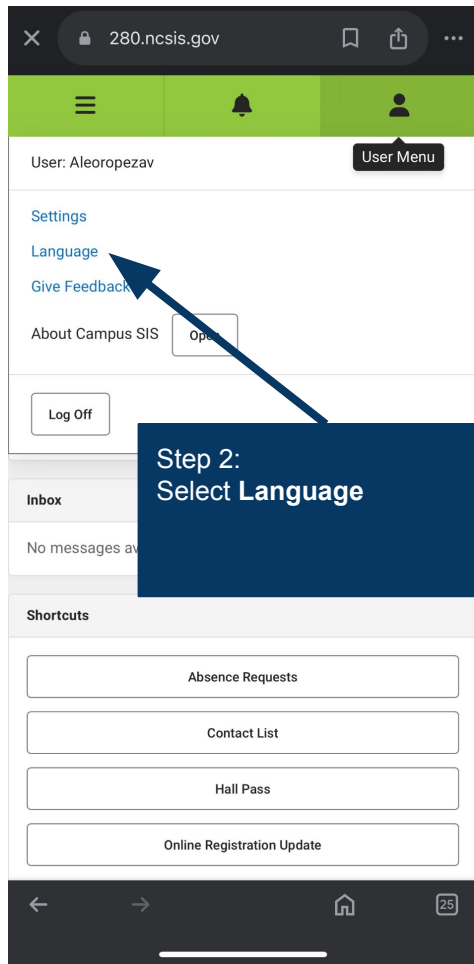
280.ncsis.gov

User Menu

User: Aleoropezav

Settings
Language
Give Feedback

About Campus SIS Open

Log Off

Step 2:
Select **Language**

Inbox

No messages av

Shortcuts

Absence Requests

Contact List

Hall Pass

Online Registration Update

25